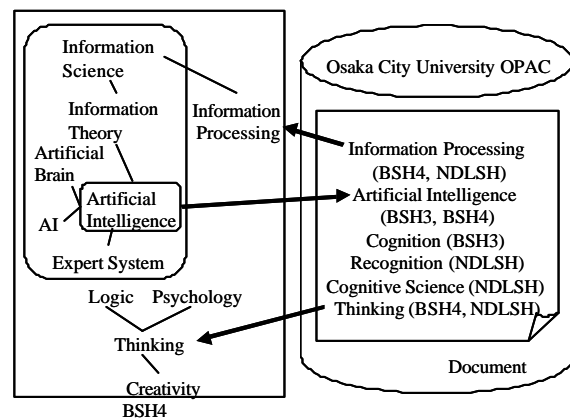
Information Science

Information Theory

Artificial Brain

AI

Artificial Intelligence

Expert System

Information Processing

Logic Psychology

Thinking

Creativity

BSH4

Osaka City University OPAC

Information Processing (BSH4, NDLSH)
Artificial Intelligence (BSH3, BSH4)
Cognition (BSH3)
Recognition (NDLSH)
Cognitive Science (NDLSH)
Thinking (BSH4, NDLSH)

Document